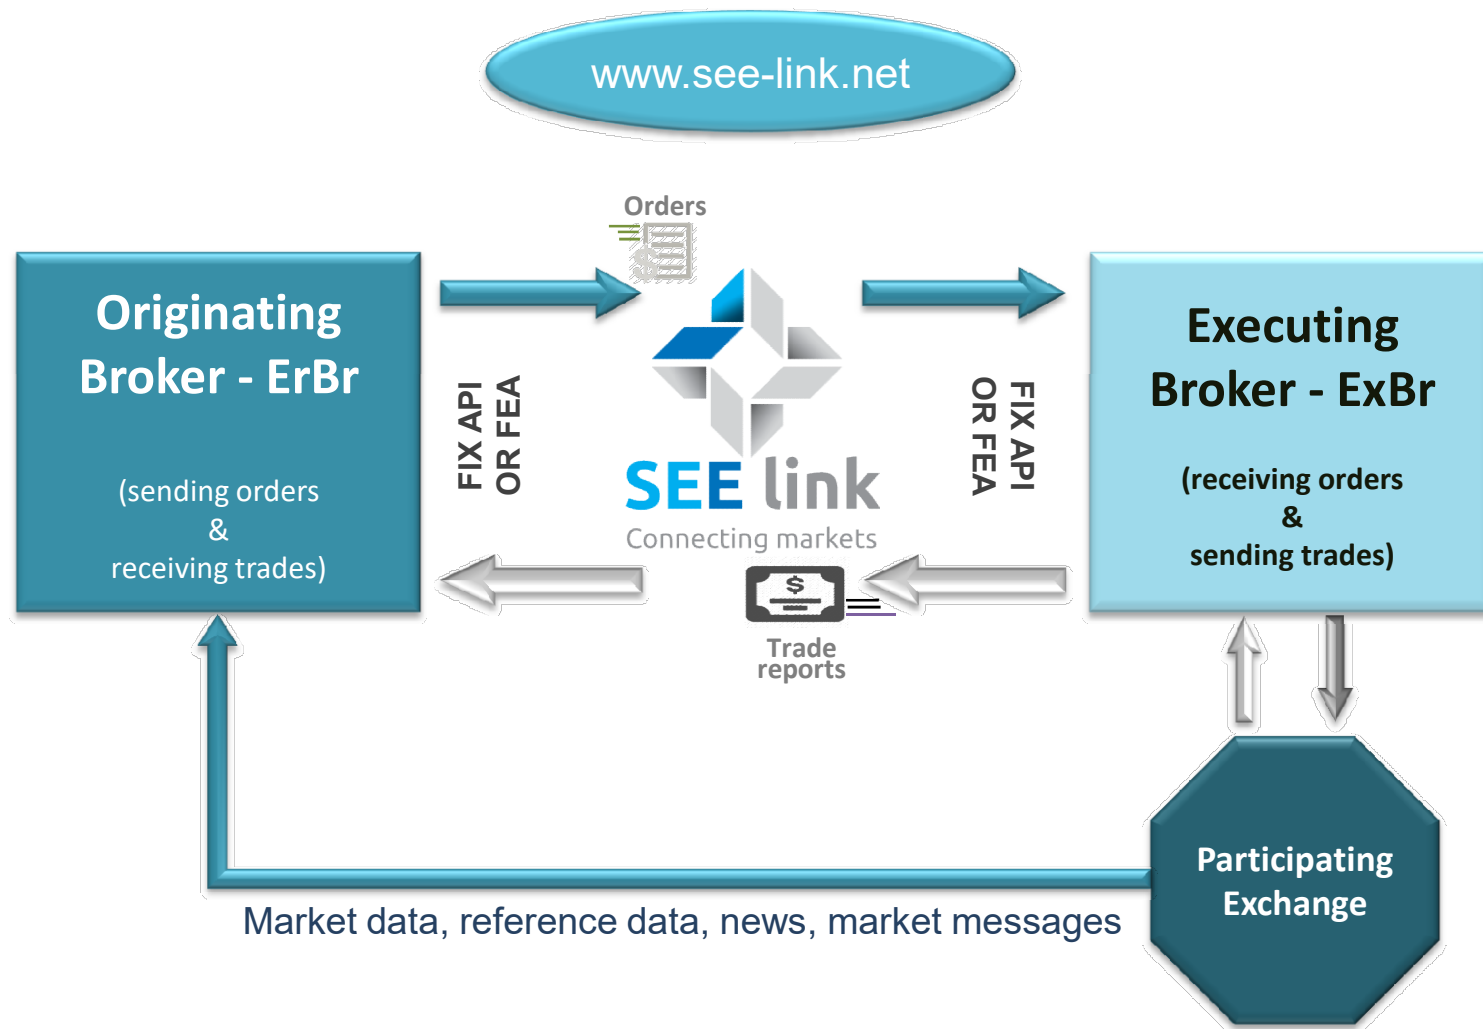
www.see-link.net

Orders

Originating Broker - ErBr

(sending orders
&
receiving trades)

FIX API
OR FEA

SEE link
Connecting markets

FIX API
OR FEA

Executing Broker - ExBr

(receiving orders
&
sending trades)

$

Trade reports

Participating Exchange

Market data, reference data, news, market messages